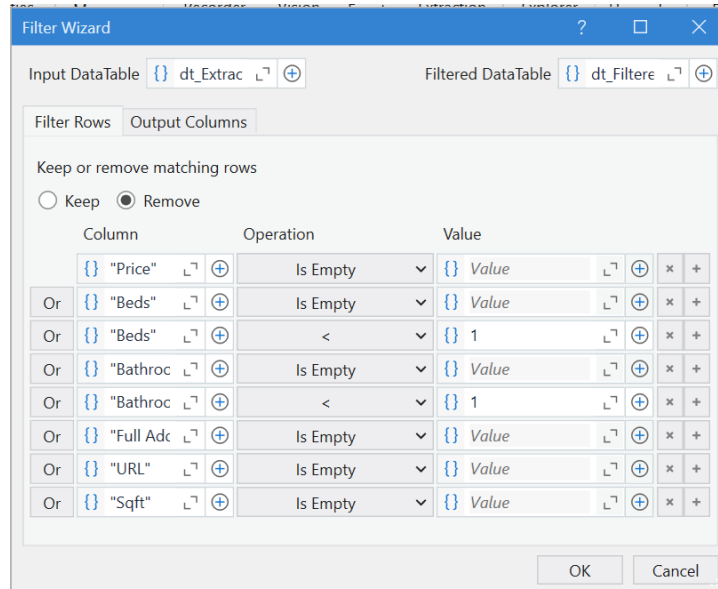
Filter Wizard

Input DataTable {} dt_Extrac

Filtered DataTable {} dt_Filtere

Filter Rows Output Columns

Keep or remove matching rows

Keep Remove

| | Column | Operation | Value |
|---|---|---|---|
| | {} "Price" | Is Empty | {} Value |
| Or | {} "Beds" | Is Empty | {} Value |
| Or | {} "Beds" | < | {} 1 |
| Or | {} "Bathroc | Is Empty | {} Value |
| Or | {} "Bathroc | < | {} 1 |
| Or | {} "Full Adc | Is Empty | {} Value |
| Or | {} "URL" | Is Empty | {} Value |
| Or | {} "Sqft" | Is Empty | {} Value |

OK Cancel